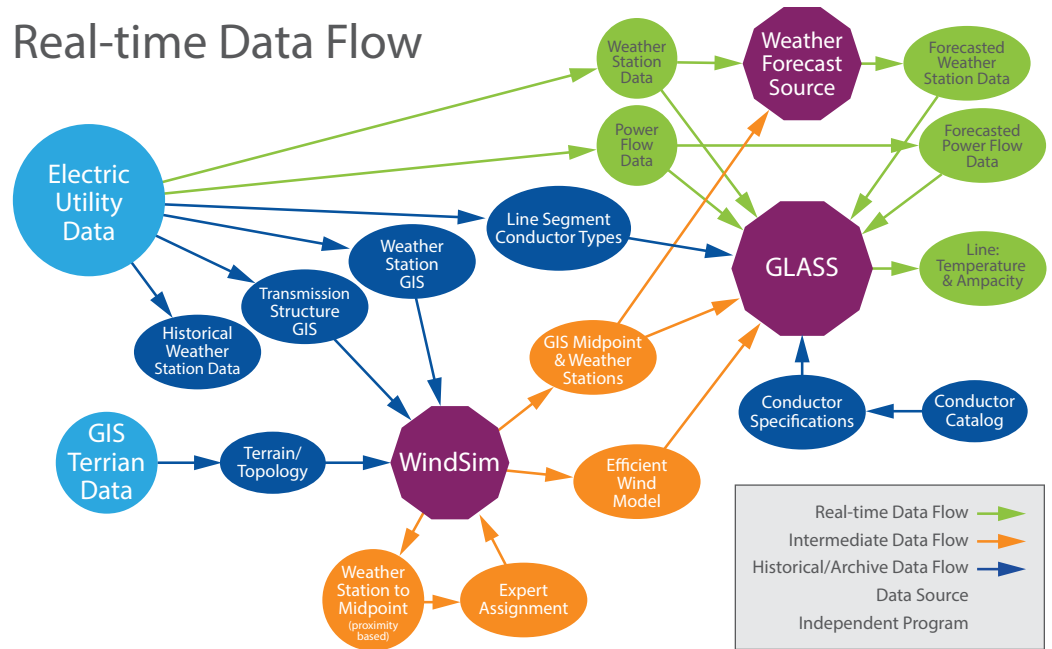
Real-time Data Flow

Weather Station Data

Weather Forecast Source

Forecasted Weather Station Data

Power Flow Data

Forecasted Power Flow Data

Electric Utility Data

Line Segment Conductor Types

Weather Station GIS

GLASS

Line: Temperature & Ampacity

Transmission Structure GIS

Historical Weather Station Data

GIS Midpoint & Weather Stations

Conductor Specifications

Conductor Catalog

GIS Terrian Data

Terrain/ Topology

WindSim

Efficient Wind Model

Weather Station to Midpoint (proximity based)

Expert Assignment

Real-time Data Flow

Intermediate Data Flow

Historical/Archive Data Flow

Data Source

Independent Program